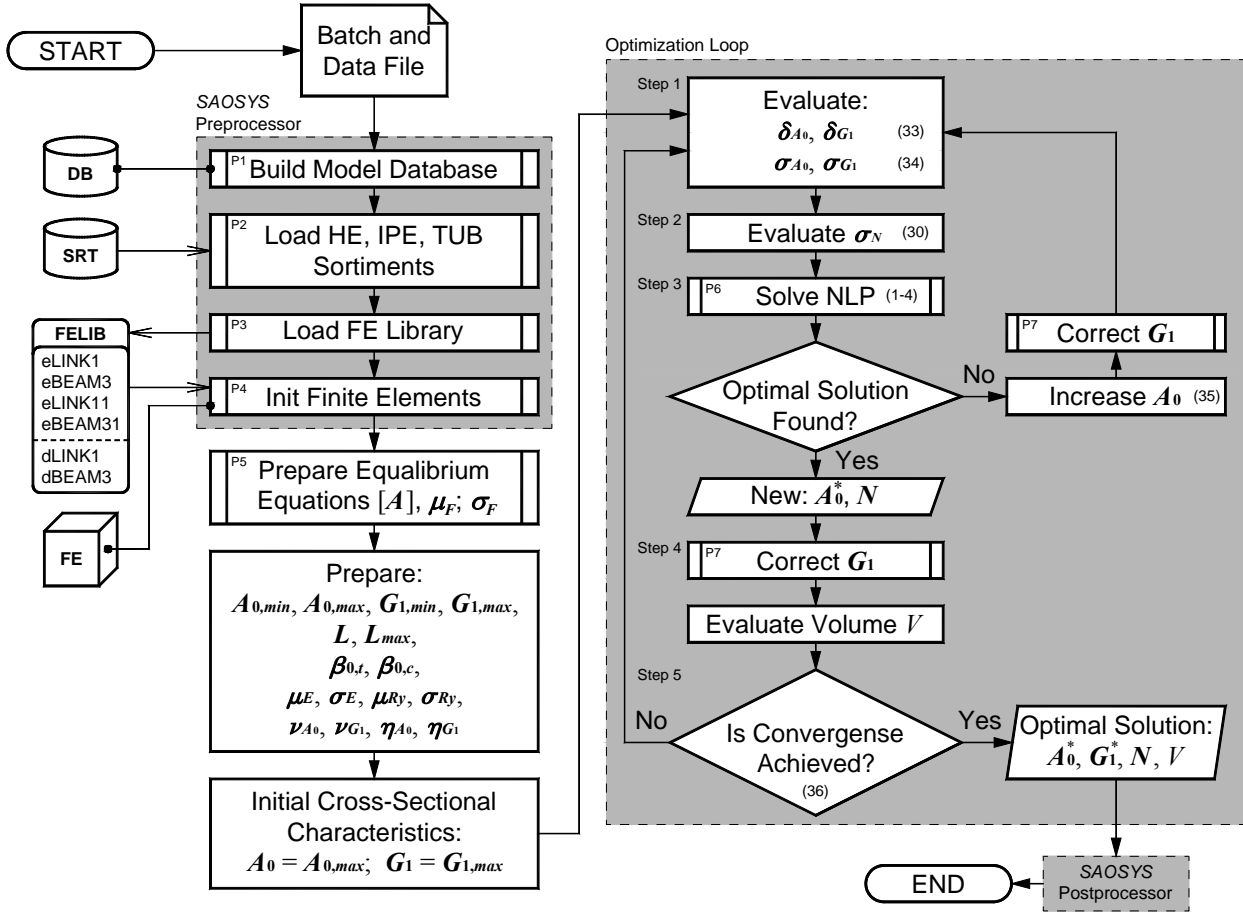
START

Batch and Data File

SAOSYS Preprocessor

DB

P1 Build Model Database

SRT

P2 Load HE, IPE, TUB Sortiments

FELIB

eLINK1
eBEAM3
eLINK11
eBEAM31
dLINK1
dBEAM3

P3 Load FE Library

P4 Init Finite Elements

FE

P5 Prepare Equalibrium Equations $[A]$, $\mu_F$; $\sigma_F$

Prepare:
$A_{0,min}$, $A_{0,max}$, $G_{1,min}$, $G_{1,max}$,
$L$, $L_{max}$,
$\beta_{0,t}$, $\beta_{0,c}$,
$\mu_E$, $\sigma_E$, $\mu_{Ry}$, $\sigma_{Ry}$,
$\nu_{A_0}$, $\nu_{G_1}$, $\eta_{A_0}$, $\eta_{G_1}$

Initial Cross-Sectional Characteristics:
$A_0 = A_{0,max}$; $G_1 = G_{1,max}$

Optimization Loop

Step 1

Evaluate:
$\delta_{A_0}$, $\delta_{G_1}$ (33)
$\sigma_{A_0}$, $\sigma_{G_1}$ (34)

Step 2

Evaluate $\sigma_N$ (30)

Step 3

P6 Solve NLP (1-4)

P7 Correct $G_1$

Optimal Solution Found?

No

Increase $A_0$ (35)

Yes

New: $A_0^*$, $N$

Step 4

P7 Correct $G_1$

Evaluate Volume $V$

Step 5

No

Is Convergense Achieved?
(36)

Yes

Optimal Solution:
$A_0^*$, $G_1^*$, $N$, $V$

END

SAOSYS Postprocessor